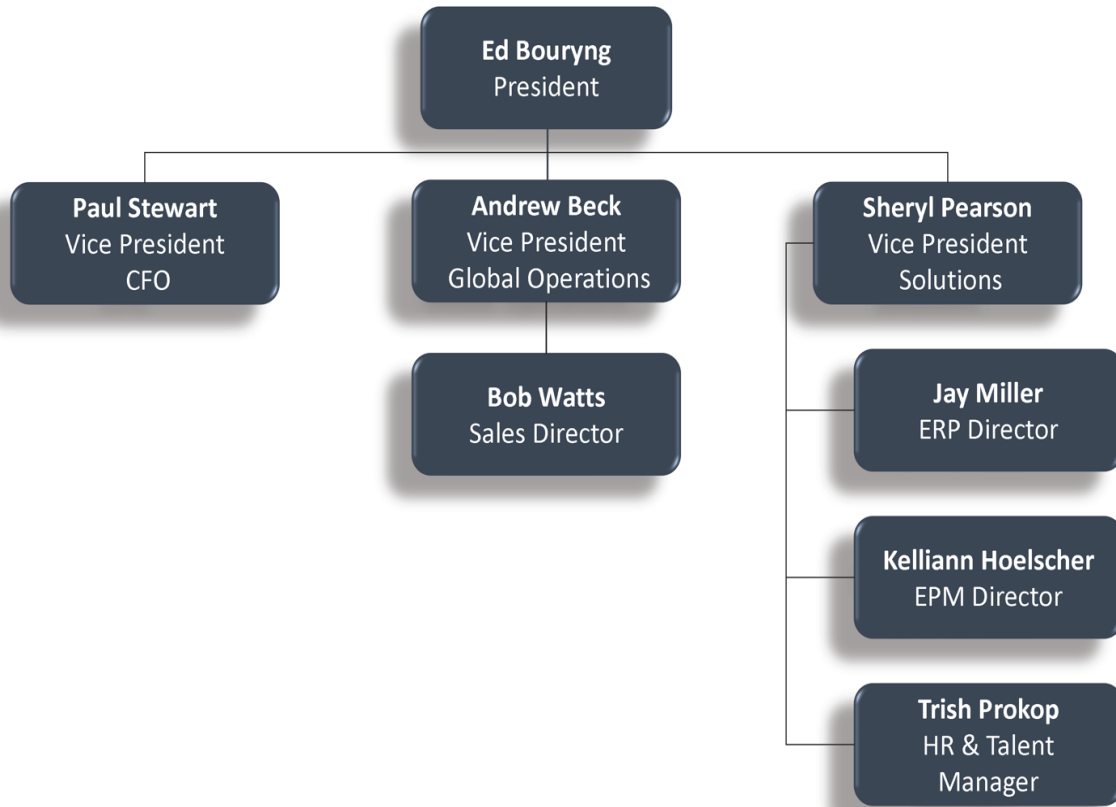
Ed Bouryng
President

Paul Stewart
Vice President
CFO

Andrew Beck
Vice President
Global Operations

Sheryl Pearson
Vice President
Solutions

Bob Watts
Sales Director

Jay Miller
ERP Director

Kelliann Hoelscher
EPM Director

Trish Prokop
HR & Talent
Manager